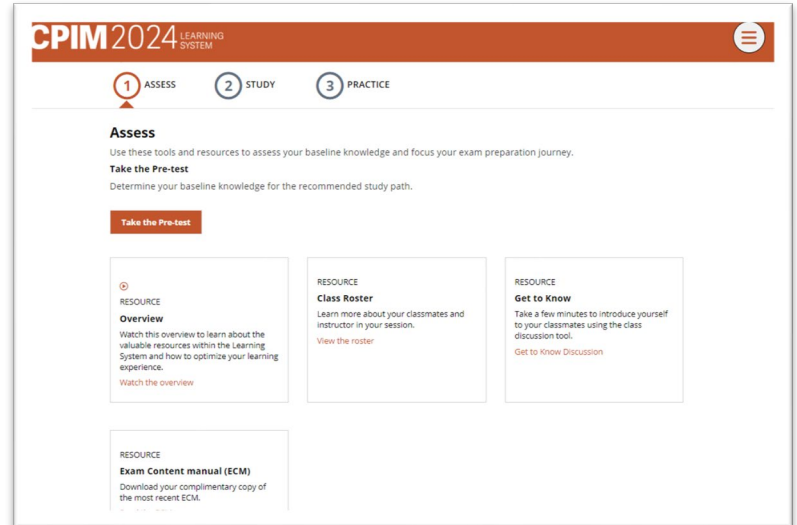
CPIM 2024 LEARNING SYSTEM

1 ASSESS 2 STUDY 3 PRACTICE

Assess

Use these tools and resources to assess your baseline knowledge and focus your exam preparation journey.

Take the Pre-test

Determine your baseline knowledge for the recommended study path.

Take the Pre-test

RESOURCE
Overview
Watch this overview to learn about the valuable resources within the Learning System and how to optimize your learning experience.
Watch the overview

RESOURCE
Class Roster
Learn more about your classmates and instructor in your session.
View the roster

RESOURCE
Get to Know
Take a few minutes to introduce yourself to your classmates using the class discussion tool.
Get to Know Discussion

RESOURCE
Exam Content manual (ECM)
Download your complimentary copy of the most recent ECM.
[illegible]